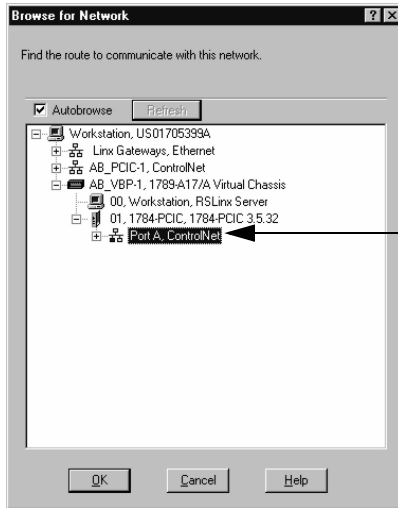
Browse for Network

? X

Find the route to communicate with this network.

Autobrowse

Refresh

Workstation, US01705399A
Linx Gateways, Ethernet
AB_PCIC-1, ControlNet
AB_VBP-1, 1789-A17/A Virtual Chassis
00, Workstation, RSLinx Server
01, 1784-PCIC, 1784-PCIC 3.5.32
Port A, ControlNet

OK

Cancel

Help